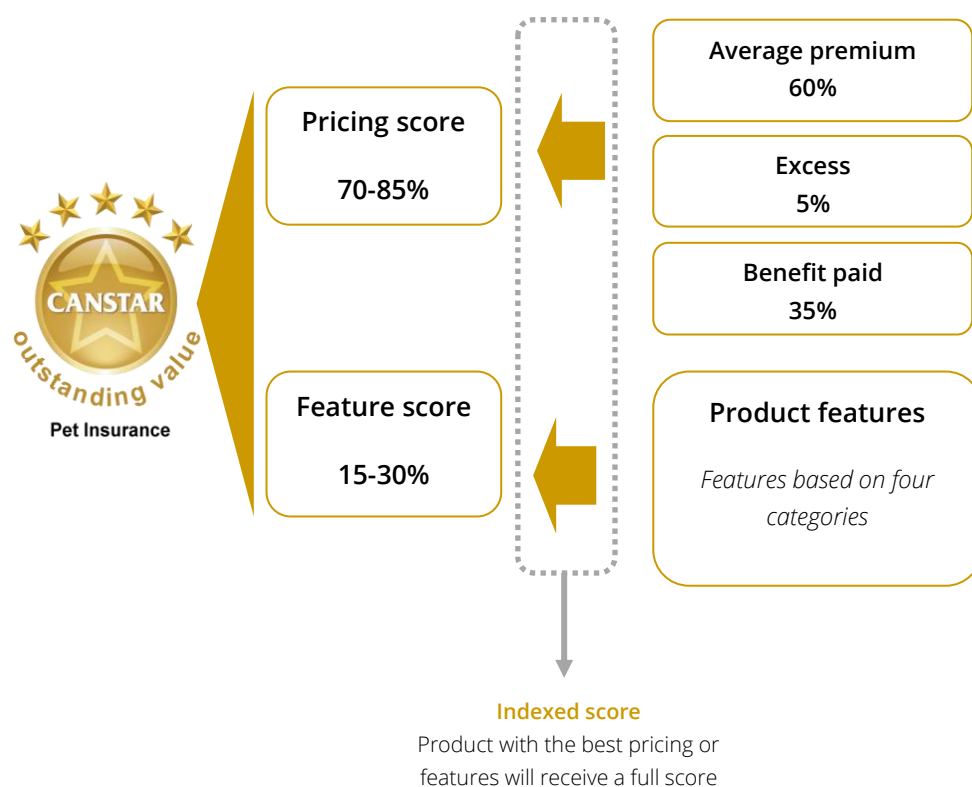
CANSTAR
outstanding value
Pet Insurance

Pricing score
70-85%

Feature score
15-30%

Average premium
60%

Excess
5%

Benefit paid
35%

Product features
Features based on four categories

Indexed score
Product with the best pricing or features will receive a full score